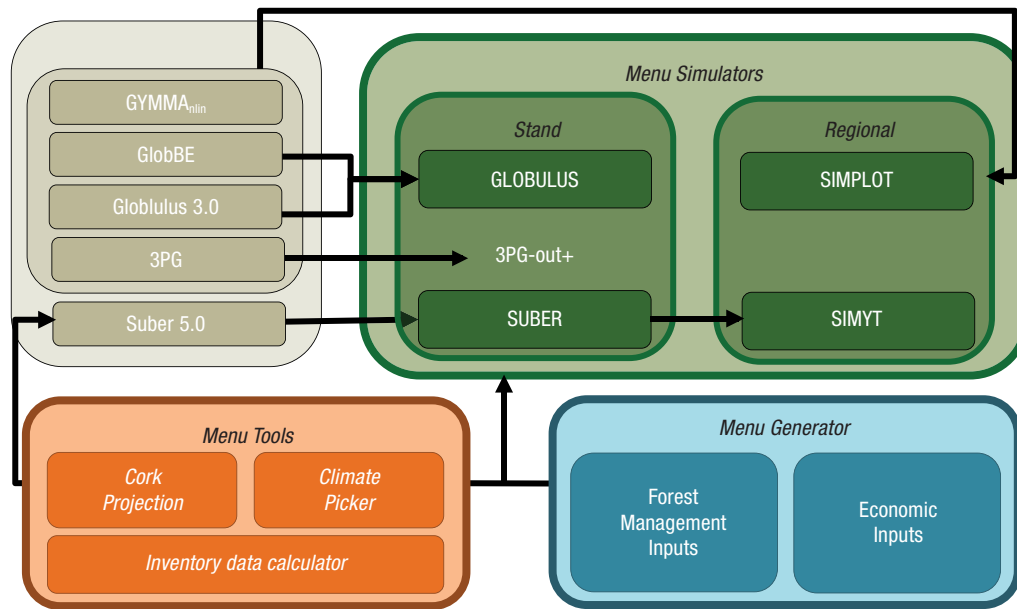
GYMMA$_{nlin}$

GlobBE

Globlulus 3.0

3PG

Suber 5.0

Menu Simulators

Stand

GLOBULUS

3PG-out+

SUBER

Regional

SIMPLOT

SIMYT

Menu Tools

Cork Projection

Climate Picker

Inventory data calculator

Menu Generator

Forest Management Inputs

Economic Inputs